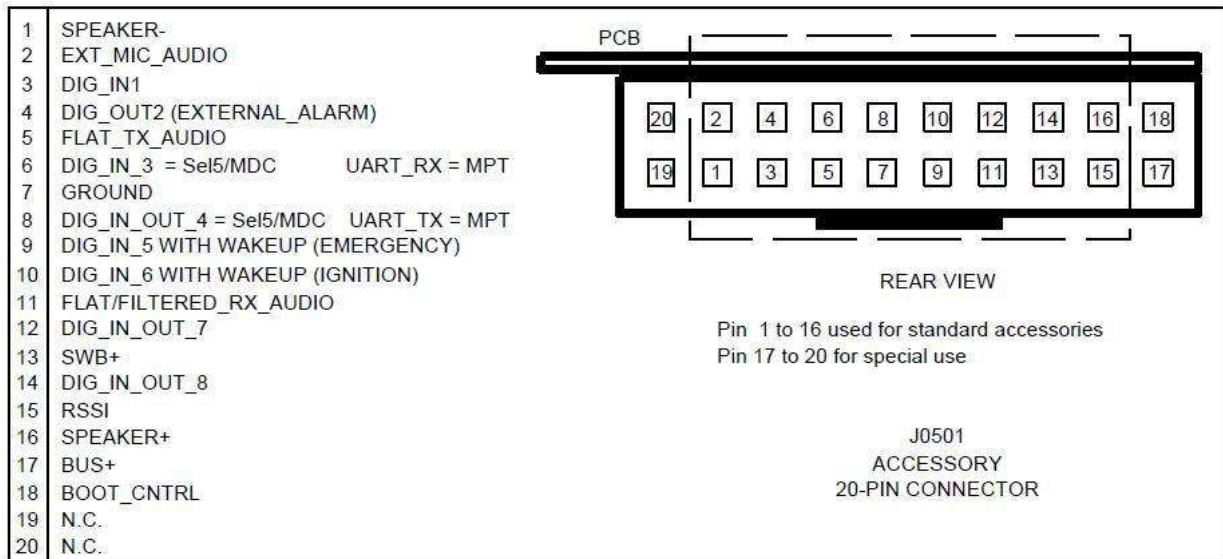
| | |
|---|---|
| 1 | SPEAKER- |
| 2 | EXT_MIC_AUDIO |
| 3 | DIG_IN1 |
| 4 | DIG_OUT2 (EXTERNAL_ALARM) |
| 5 | FLAT_TX_AUDIO |
| 6 | DIG_IN_3 = Sel5/MDC UART_RX = MPT |
| 7 | GROUND |
| 8 | DIG_IN_OUT_4 = Sel5/MDC UART_TX = MPT |
| 9 | DIG_IN_5 WITH WAKEUP (EMERGENCY) |
| 10 | DIG_IN_6 WITH WAKEUP (IGNITION) |
| 11 | FLAT/FILTERED_RX_AUDIO |
| 12 | DIG_IN_OUT_7 |
| 13 | SWB+ |
| 14 | DIG_IN_OUT_8 |
| 15 | RSSI |
| 16 | SPEAKER+ |
| 17 | BUS+ |
| 18 | BOOT_CNTRL |
| 19 | N.C. |
| 20 | N.C. |

PCB

20 2 4 6 8 10 12 14 16 18

19 1 3 5 7 9 11 13 15 17

REAR VIEW

Pin 1 to 16 used for standard accessories
Pin 17 to 20 for special use

J0501
ACCESSORY
20-PIN CONNECTOR